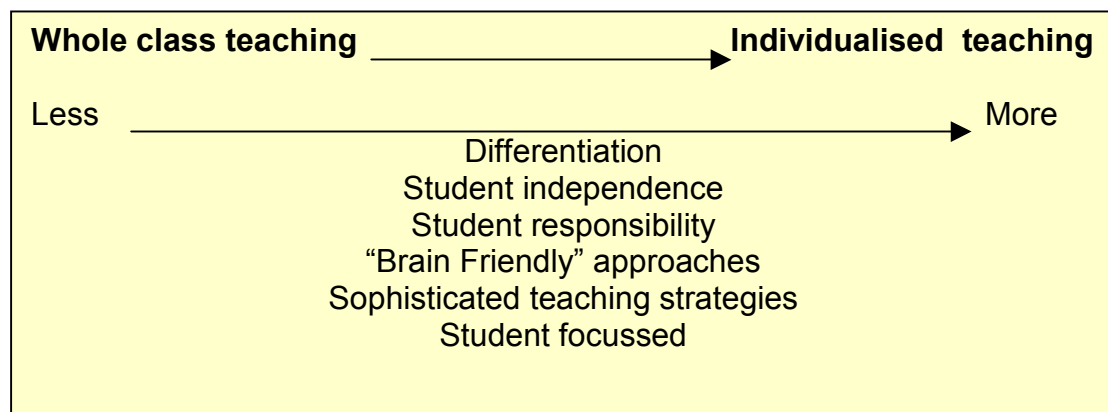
**Whole class teaching** → **Individualised teaching**

Less → More

Differentiation
Student independence
Student responsibility
“Brain Friendly” approaches
Sophisticated teaching strategies
Student focussed